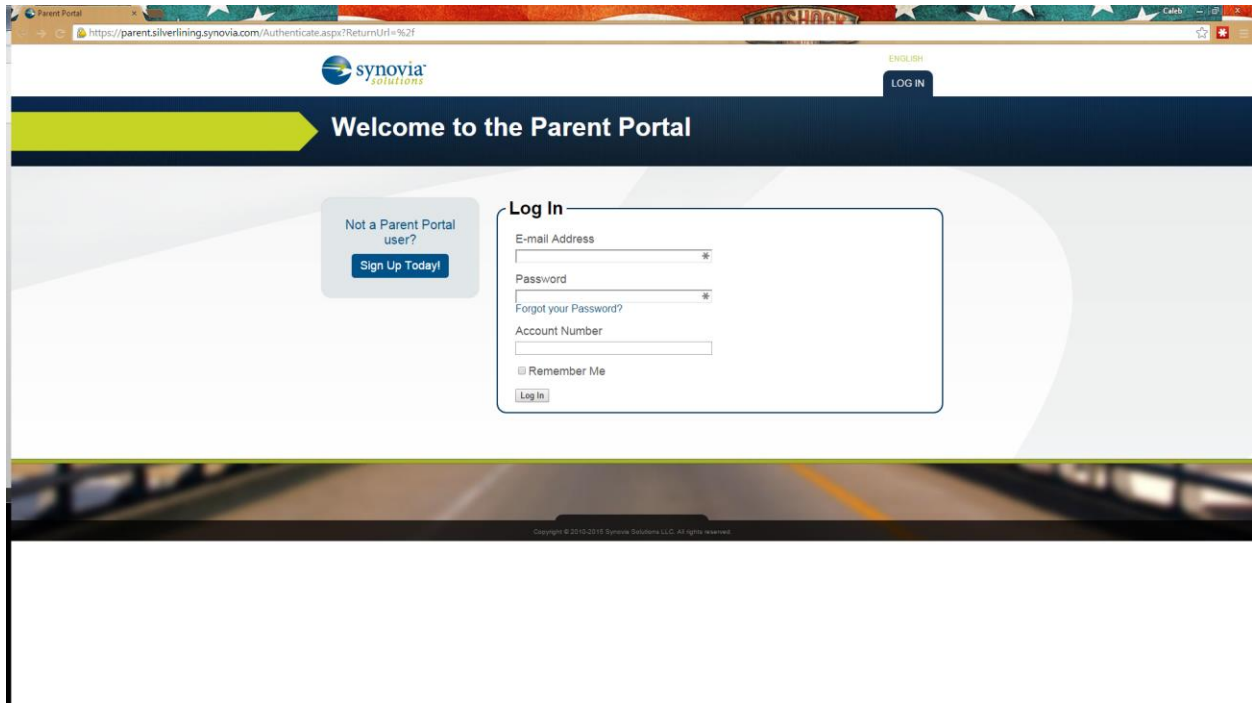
Parent Portal

BIOSHOCK

Caleb

https://parent.silverlining.synovia.com/Authenticate.aspx?ReturnUrl=%2f

synovia solutions

ENGLISH

LOG IN

Welcome to the Parent Portal

Not a Parent Portal user?

Sign Up Today!

Log In

E-mail Address

*

Password

*

Forgot your Password?

Account Number

Remember Me

Log In

Copyright © 2010-2015 Synovia Solutions LLC. All rights reserved.